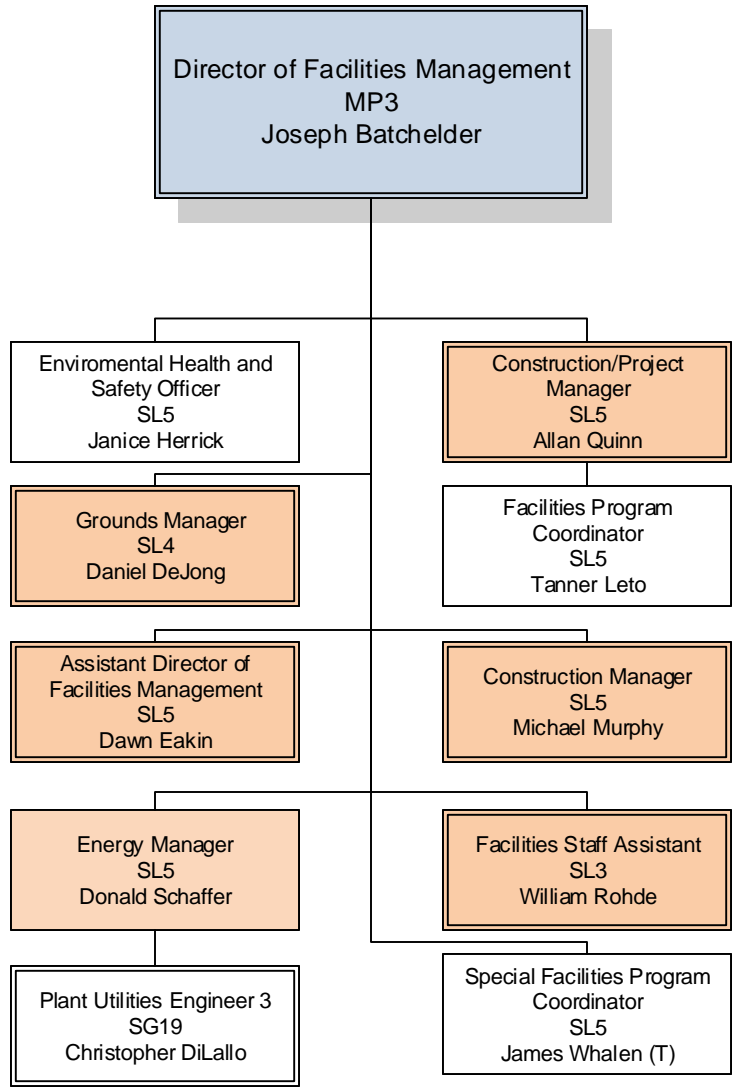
Director of Facilities Management
MP3
Joseph Batchelder

Enviromental Health and Safety Officer
SL5
Janice Herrick

Construction/Project Manager
SL5
Allan Quinn

Grounds Manager
SL4
Daniel DeJong

Facilities Program Coordinator
SL5
Tanner Leto

Assistant Director of Facilities Management
SL5
Dawn Eakin

Construction Manager
SL5
Michael Murphy

Energy Manager
SL5
Donald Schaffer

Facilities Staff Assistant
SL3
William Rohde

Plant Utilities Engineer 3
SG19
Christopher DiLallo

Special Facilities Program Coordinator
SL5
James Whalen (T)